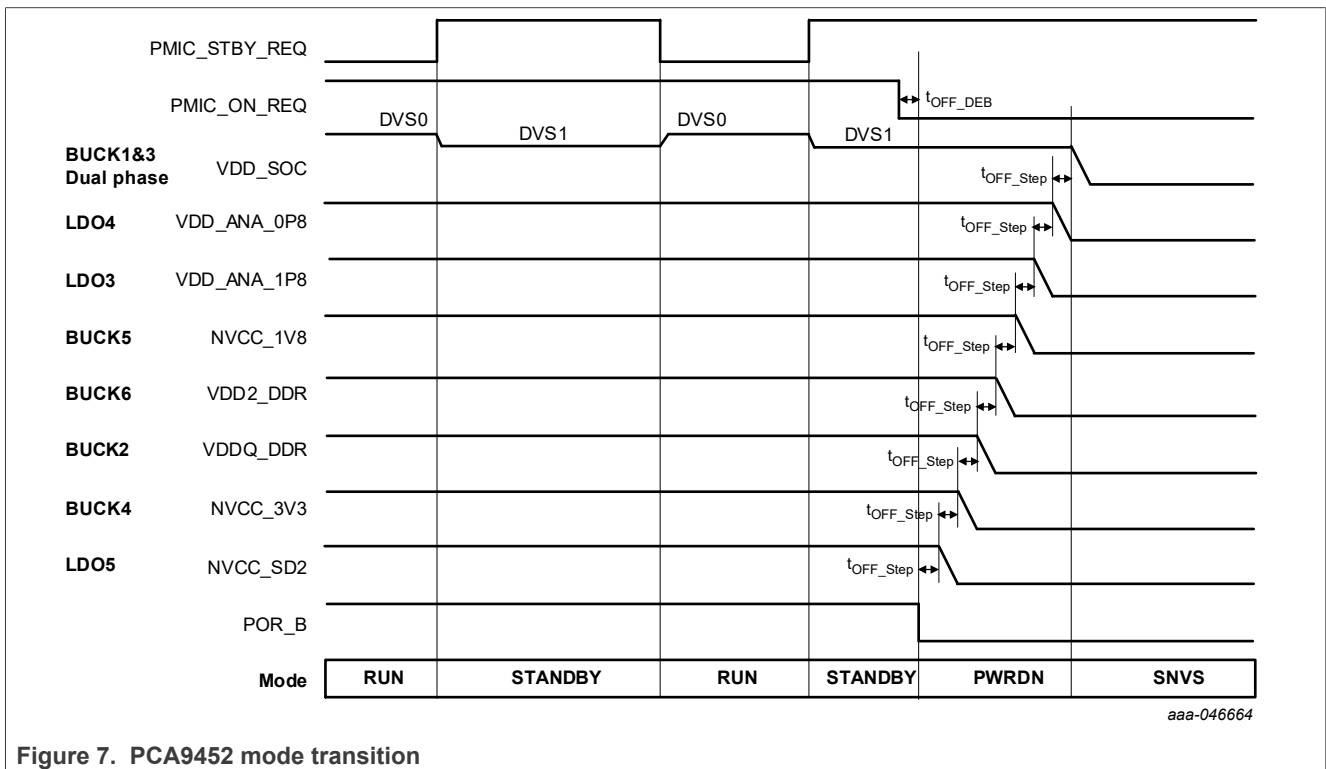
PMIC_STBY_REQ

PMIC_ON_REQ

$t_{OFF\_DEB}$

DVS0

DVS1

DVS0

DVS1

BUCK1&3 Dual phase VDD_SOC

$t_{OFF\_Step}$

LDO4 VDD_ANA_0P8

$t_{OFF\_Step}$

LDO3 VDD_ANA_1P8

$t_{OFF\_Step}$

BUCK5 NVCC_1V8

$t_{OFF\_Step}$

BUCK6 VDD2_DDR

$t_{OFF\_Step}$

BUCK2 VDDQ_DDR

$t_{OFF\_Step}$

BUCK4 NVCC_3V3

$t_{OFF\_Step}$

LDO5 NVCC_SD2

$t_{OFF\_Step}$

POR_B

| Mode | RUN | STANDBY | RUN | STANDBY | PWRDN | SNVS |
|---|---|---|---|---|---|---|

aaa-046664

Figure 7. PCA9452 mode transition